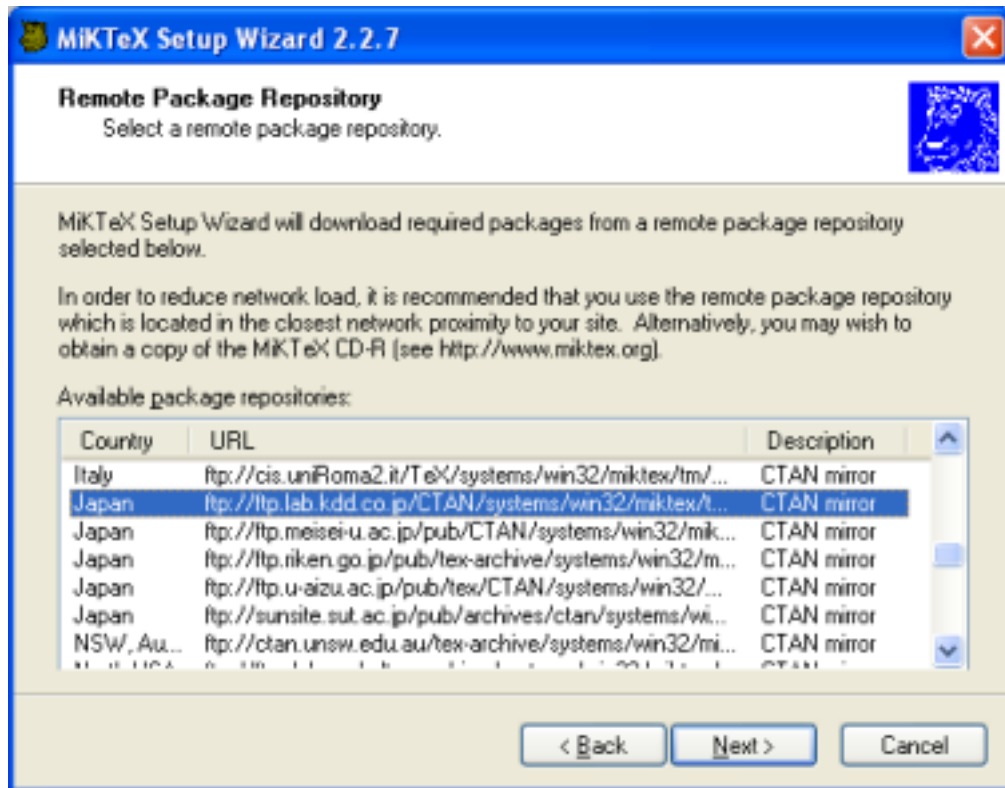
MiKTeX Setup Wizard 2.2.7

Remote Package Repository
Select a remote package repository.

MiKTeX Setup Wizard will download required packages from a remote package repository selected below.

In order to reduce network load, it is recommended that you use the remote package repository which is located in the closest network proximity to your site. Alternatively, you may wish to obtain a copy of the MiKTeX CD-R (see http://www.miktex.org).

Available package repositories:

| Country | URL | Description |
|---|---|---|
| Italy | ftp://cis.uniRoma2.it/TeX/systems/win32/miktex/tm/... | CTAN mirror |
| Japan | ftp://ftp.lab.kdd.co.jp/CTAN/systems/win32/miktex/t... | CTAN mirror |
| Japan | ftp://ftp.meisei-u.ac.jp/pub/CTAN/systems/win32/mik... | CTAN mirror |
| Japan | ftp://ftp.riken.go.jp/pub/tex-archive/systems/win32/m... | CTAN mirror |
| Japan | ftp://ftp.u-aizu.ac.jp/pub/tex/CTAN/systems/win32/... | CTAN mirror |
| Japan | ftp://sunsite.sut.ac.jp/pub/archives/ctan/systems/wi... | CTAN mirror |
| NSW, Au... | ftp://ctan.unsw.edu.au/tex-archive/systems/win32/mi... | CTAN mirror |
| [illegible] | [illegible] | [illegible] |

< Back   Next >   Cancel